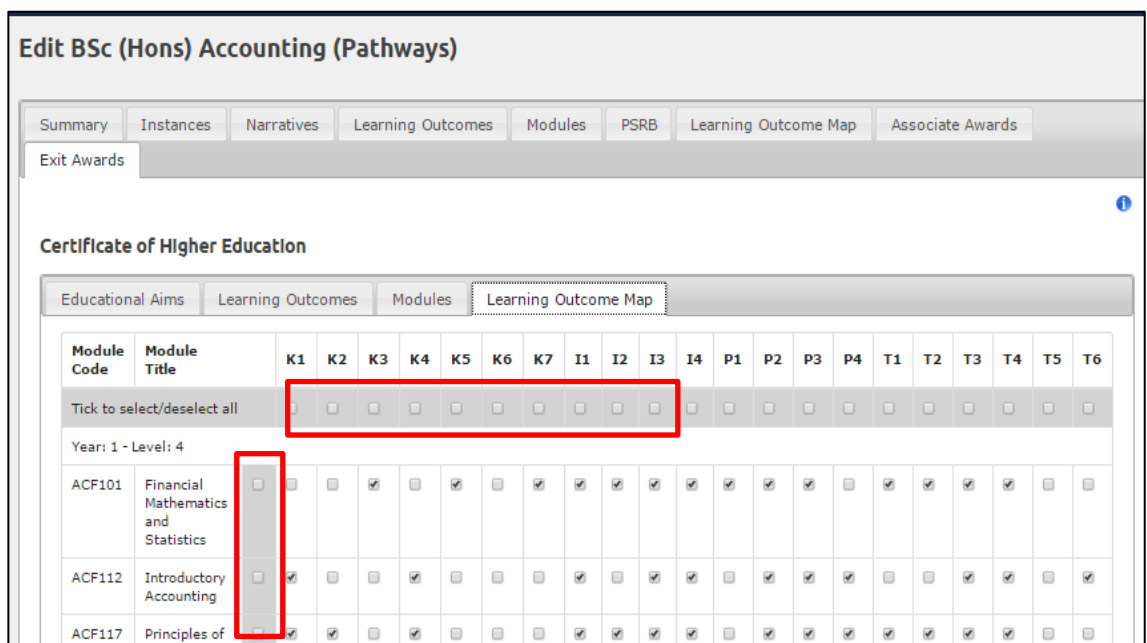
Edit BSc (Hons) Accounting (Pathways)

Summary | Instances | Narratives | Learning Outcomes | Modules | PSRB | Learning Outcome Map | Associate Awards | Exit Awards

Certificate of Higher Education

Educational Aims | Learning Outcomes | Modules | Learning Outcome Map

| Module Code | Module Title | | K1 | K2 | K3 | K4 | K5 | K6 | K7 | I1 | I2 | I3 | I4 | P1 | P2 | P3 | P4 | T1 | T2 | T3 | T4 | T5 | T6 |
|---|---|---|---|---|---|---|---|---|---|---|---|---|---|---|---|---|---|---|---|---|---|---|---|
| Tick to select/deselect all | | | | | | | | | | | | | | | | | | | | | | | |
| Year: 1 - Level: 4 | | | | | | | | | | | | | | | | | | | | | | | |
| ACF101 | Financial Mathematics and Statistics | | | | ✓ | | ✓ | | ✓ | ✓ | ✓ | ✓ | ✓ | ✓ | ✓ | ✓ | | ✓ | ✓ | ✓ | ✓ | | |
| ACF112 | Introductory Accounting | | ✓ | | | ✓ | | | | ✓ | | ✓ | ✓ | | ✓ | ✓ | ✓ | | | ✓ | ✓ | | ✓ |
| ACF117 | Principles of | | ✓ | ✓ | | ✓ | | ✓ | | ✓ | ✓ | ✓ | ✓ | ✓ | ✓ | ✓ | ✓ | ✓ | ✓ | ✓ | ✓ | | |